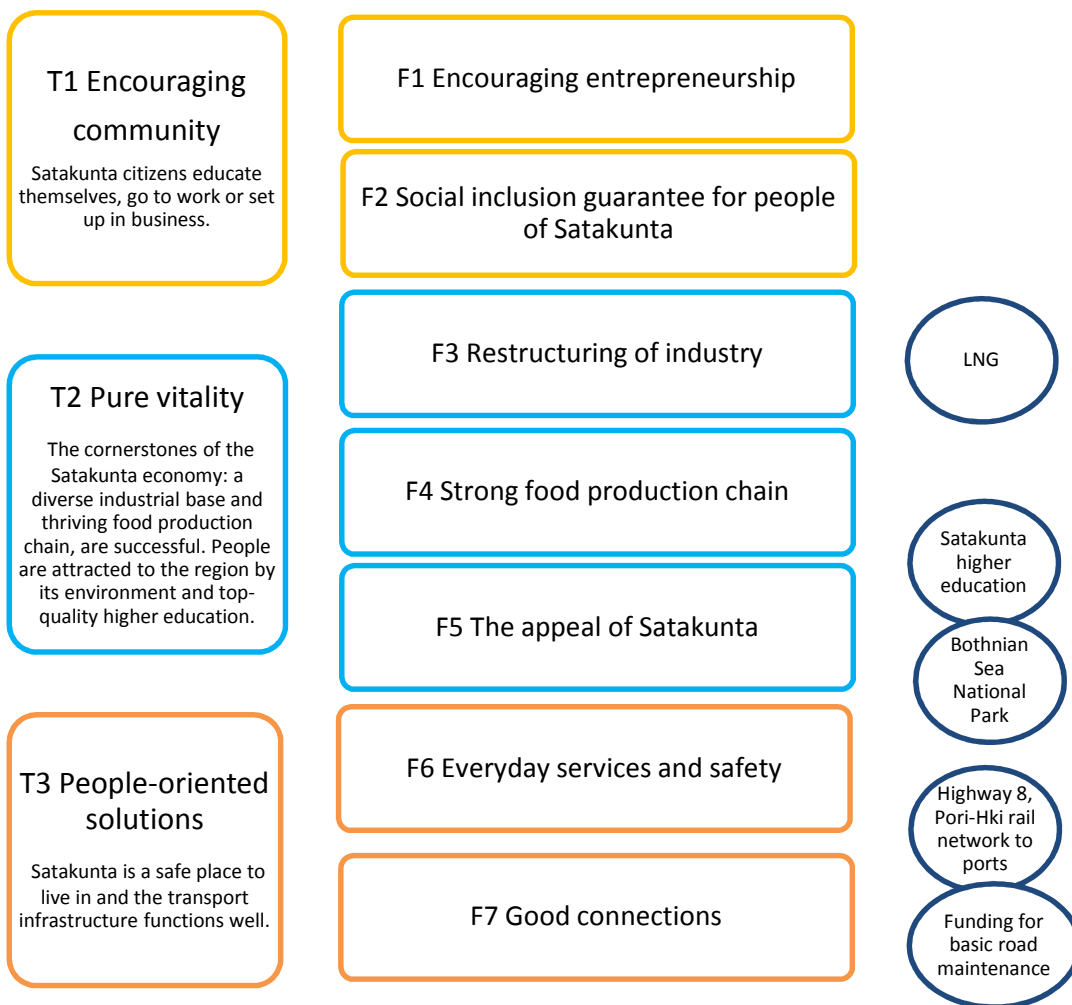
T1 Encouraging community

Satakunta citizens educate themselves, go to work or set up in business.

F1 Encouraging entrepreneurship

F2 Social inclusion guarantee for people of Satakunta

T2 Pure vitality

The cornerstones of the Satakunta economy: a diverse industrial base and thriving food production chain, are successful. People are attracted to the region by its environment and top-quality higher education.

F3 Restructuring of industry

LNG

F4 Strong food production chain

F5 The appeal of Satakunta

Satakunta higher education

Bothnian Sea National Park

T3 People-oriented solutions

Satakunta is a safe place to live in and the transport infrastructure functions well.

F6 Everyday services and safety

F7 Good connections

Highway 8, Pori-Hki rail network to ports

Funding for basic road maintenance